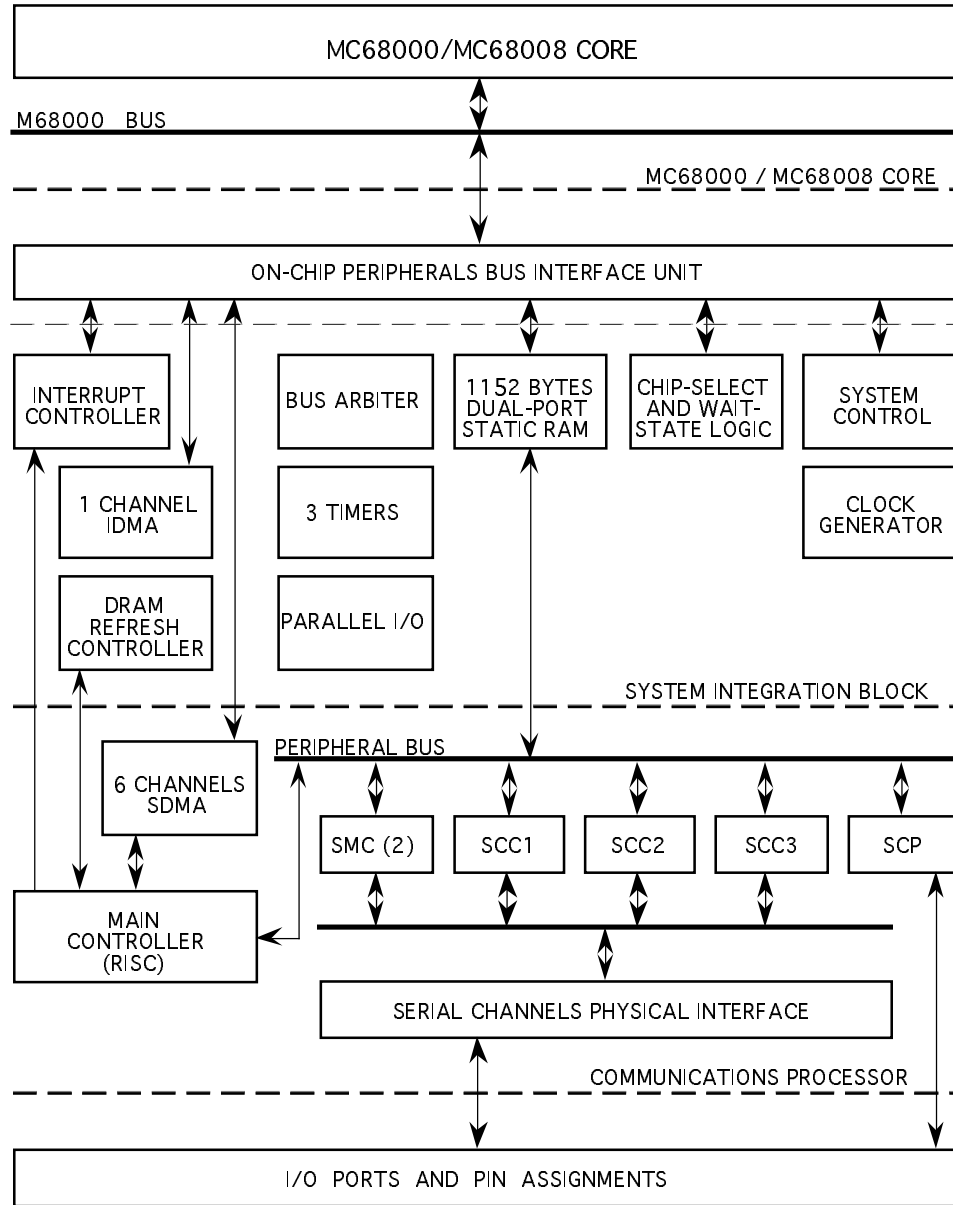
MC68000/MC68008 CORE

M68000 BUS

MC68000 / MC68008 CORE

ON-CHIP PERIPHERALS BUS INTERFACE UNIT

INTERRUPT CONTROLLER

BUS ARBITER

1152 BYTES DUAL-PORT STATIC RAM

CHIP-SELECT AND WAIT-STATE LOGIC

SYSTEM CONTROL

1 CHANNEL IDMA

3 TIMERS

CLOCK GENERATOR

DRAM REFRESH CONTROLLER

PARALLEL I/O

SYSTEM INTEGRATION BLOCK

PERIPHERAL BUS

6 CHANNELS SDMA

SMC (2)

SCC1

SCC2

SCC3

SCP

MAIN CONTROLLER (RISC)

SERIAL CHANNELS PHYSICAL INTERFACE

COMMUNICATIONS PROCESSOR

I/O PORTS AND PIN ASSIGNMENTS